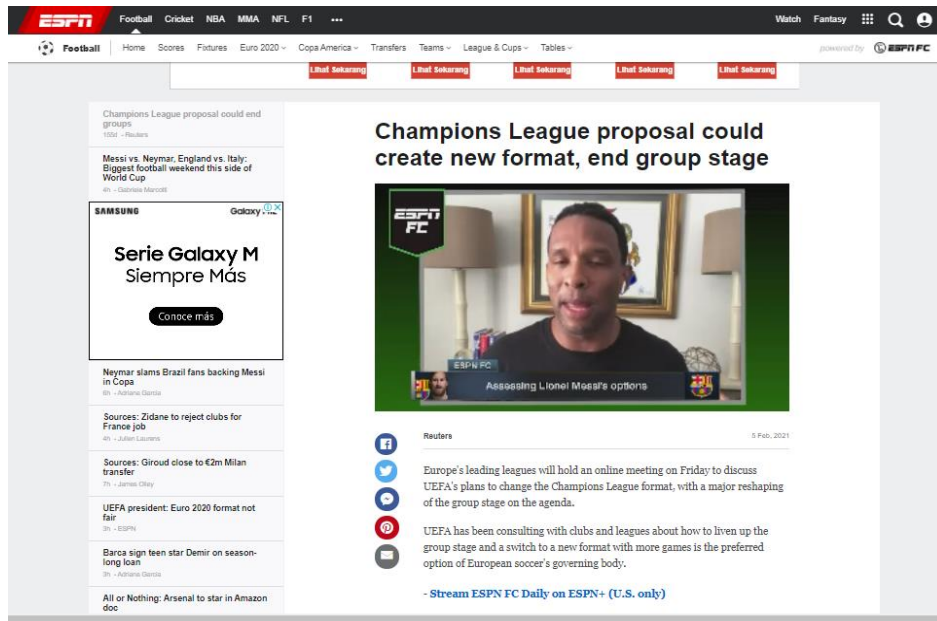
ESPN Football Cricket NBA MMA NFL F1 •••

Watch Fantasy

Football Home Scores Fixtures Euro 2020 Copa America Transfers Teams League & Cups Tables

powered by ESPN FC

Lihat Sekarang Lihat Sekarang Lihat Sekarang Lihat Sekarang Lihat Sekarang

Champions League proposal could end groups
155d - Reuters

Messi vs. Neymar, England vs. Italy: Biggest football weekend this side of World Cup
4h - Gabriele Marcotti

SAMSUNG Galaxy

Serie Galaxy M
Siempre Más

Conoce más

Neymar slams Brazil fans backing Messi in Copa
6h - Adriana Garcia

Sources: Zidane to reject clubs for France job
4h - Julien Laurens

Sources: Giroud close to €2m Milan transfer
7h - James Olley

UEFA president: Euro 2020 format not fair
3h - ESPN

Barca sign teen star Demir on season-long loan
3h - Adriana Garcia

All or Nothing: Arsenal to star in Amazon doc

Champions League proposal could create new format, end group stage

ESPN FC

ESPN FC

Assessing Lionel Messi's options

Reuters

5 Feb, 2021

Europe's leading leagues will hold an online meeting on Friday to discuss UEFA's plans to change the Champions League format, with a major reshaping of the group stage on the agenda.

UEFA has been consulting with clubs and leagues about how to liven up the group stage and a switch to a new format with more games is the preferred option of European soccer's governing body.

- Stream ESPN FC Daily on ESPN+ (U.S. only)